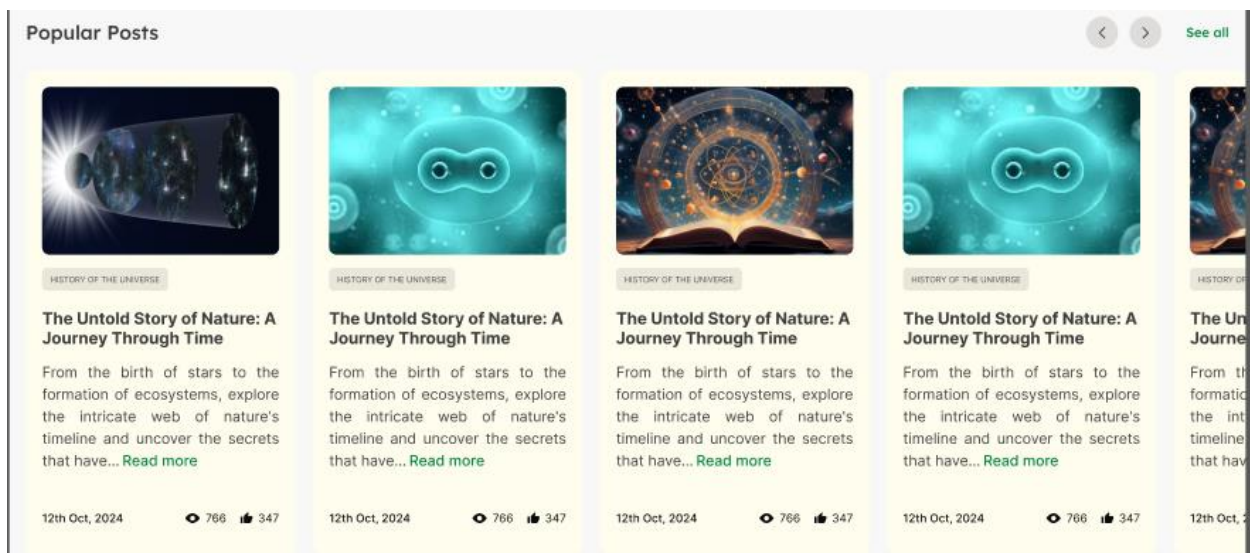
Popular Posts

See all

HISTORY OF THE UNIVERSE

The Untold Story of Nature: A Journey Through Time

From the birth of stars to the formation of ecosystems, explore the intricate web of nature's timeline and uncover the secrets that have... Read more

12th Oct, 2024 766 347

HISTORY OF THE UNIVERSE

The Untold Story of Nature: A Journey Through Time

From the birth of stars to the formation of ecosystems, explore the intricate web of nature's timeline and uncover the secrets that have... Read more

12th Oct, 2024 766 347

HISTORY OF THE UNIVERSE

The Untold Story of Nature: A Journey Through Time

From the birth of stars to the formation of ecosystems, explore the intricate web of nature's timeline and uncover the secrets that have... Read more

12th Oct, 2024 766 347

HISTORY OF THE UNIVERSE

The Untold Story of Nature: A Journey Through Time

From the birth of stars to the formation of ecosystems, explore the intricate web of nature's timeline and uncover the secrets that have... Read more

12th Oct, 2024 766 347

HISTORY OF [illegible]

The Un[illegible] Journe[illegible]

From th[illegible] formatio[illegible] the int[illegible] timeline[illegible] that hav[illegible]

12th Oct, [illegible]